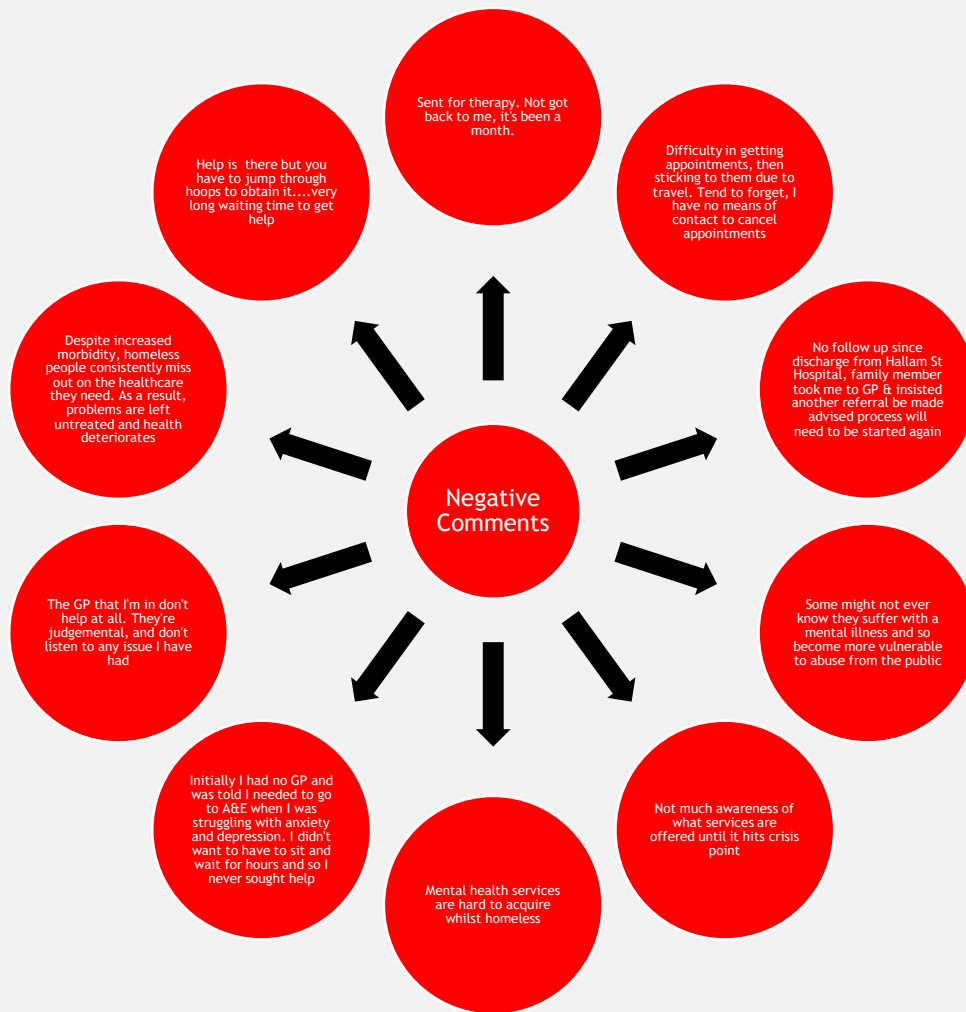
Negative Comments

Sent for therapy. Not got back to me, it's been a month.

Difficulty in getting appointments, then sticking to them due to travel. Tend to forget, I have no means of contact to cancel appointments

No follow up since discharge from Hallam St Hospital, family member took me to GP & insisted another referral be made advised process will need to be started again

Some might not ever know they suffer with a mental illness and so become more vulnerable to abuse from the public

Not much awareness of what services are offered until it hits crisis point

Mental health services are hard to acquire whilst homeless

Initially I had no GP and was told I needed to go to A&E when I was struggling with anxiety and depression. I didn't want to have to sit and wait for hours and so I never sought help

The GP that I'm in don't help at all. They're judgemental, and don't listen to any issue I have had

Despite increased morbidity, homeless people consistently miss out on the healthcare they need. As a result, problems are left untreated and health deteriorates

Help is there but you have to jump through hoops to obtain it....very long waiting time to get help